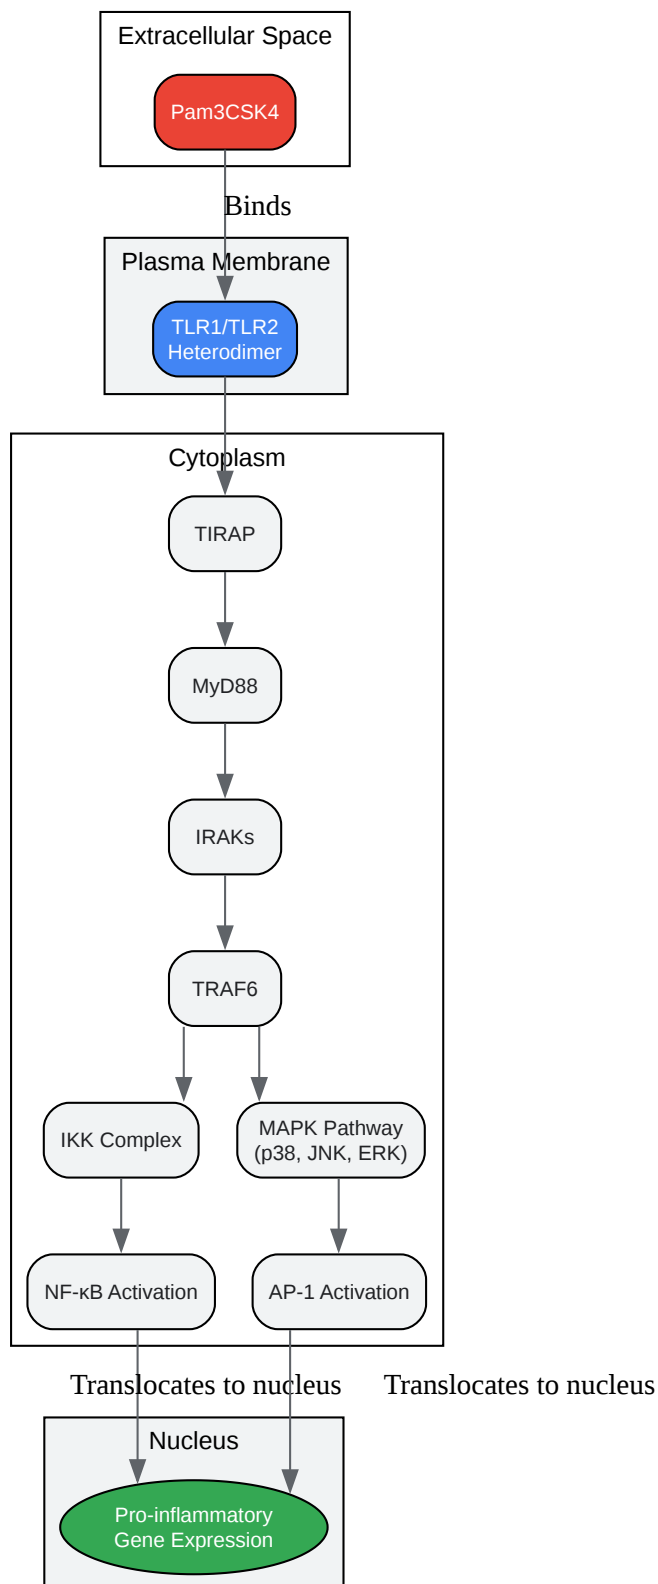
Extracellular Space

Pam3CSK4

Binds

Plasma Membrane

TLR1/TLR2 Heterodimer

Cytoplasm

TIRAP

MyD88

IRAKs

TRAF6

IKK Complex

MAPK Pathway (p38, JNK, ERK)

NF-κB Activation

AP-1 Activation

Translocates to nucleus

Translocates to nucleus

Nucleus

Pro-inflammatory Gene Expression